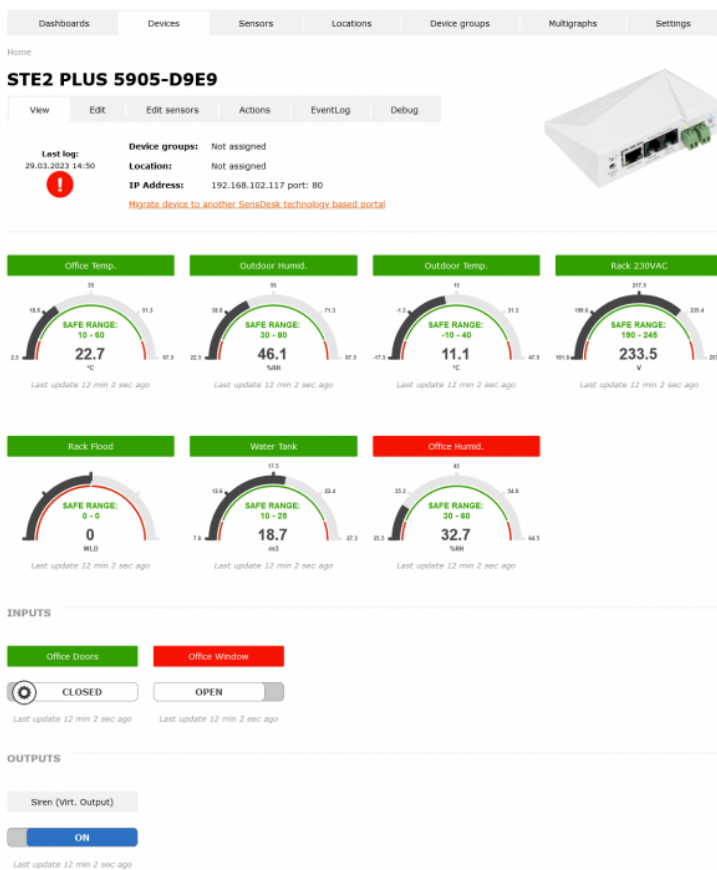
Dashboards | Devices | Sensors | Locations | Device groups | Multigraphs | Settings

Home

STE2 PLUS 5905-D9E9

View | Edit | Edit sensors | Actions | EventLog | Debug

Last log:
29.03.2023 14:50

Device groups: Not assigned
Location: Not assigned
IP Address: 192.168.102.117 port: 80

Migrate device to another SensDesk technology based portal

Office Temp.
33
18.8
51.3
2.5
67.5
SAFE RANGE:
10 - 60
22.7
°C
Last update 12 min 2 sec ago

Outdoor Humid.
55
38.8
71.3
22.5
87.5
SAFE RANGE:
30 - 80
46.1
%RH
Last update 12 min 2 sec ago

Outdoor Temp.
15
-1.3
31.3
-17.5
47.5
SAFE RANGE:
-10 - 40
11.1
°C
Last update 12 min 2 sec ago

Rack 230VAC
217.5
199.6
235.4
181.8
253
SAFE RANGE:
190 - 245
233.5
V
Last update 12 min 2 sec ago

Rack Flood
SAFE RANGE:
0 - 0
0
WLD
Last update 12 min 2 sec ago

Water Tank
17.5
13.6
28.4
7.8
37.3
SAFE RANGE:
10 - 28
18.7
m3
Last update 12 min 2 sec ago

Office Humid.
43
25.3
34.8
25.5
64.5
SAFE RANGE:
30 - 60
32.7
%RH
Last update 12 min 2 sec ago

INPUTS

Office Doors
CLOSED
Last update 12 min 2 sec ago

Office Window
OPEN
Last update 12 min 2 sec ago

OUTPUTS

Siren (Virt. Output)
ON
Last update 12 min 2 sec ago